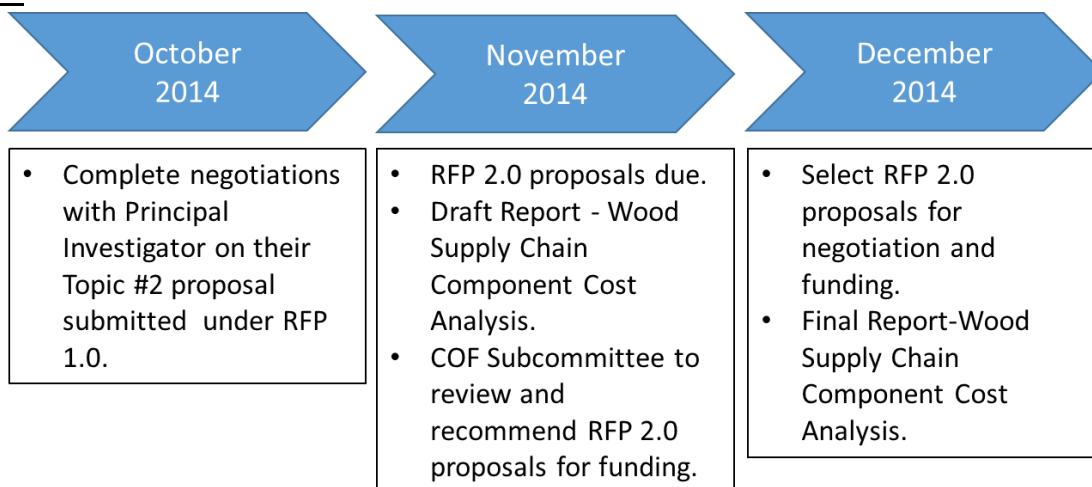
October 2014

- Complete negotiations with Principal Investigator on their Topic #2 proposal submitted under RFP 1.0.

November 2014

- RFP 2.0 proposals due.
- Draft Report - Wood Supply Chain Component Cost Analysis.
- COF Subcommittee to review and recommend RFP 2.0 proposals for funding.

December 2014

- Select RFP 2.0 proposals for negotiation and funding.
- Final Report-Wood Supply Chain Component Cost Analysis.